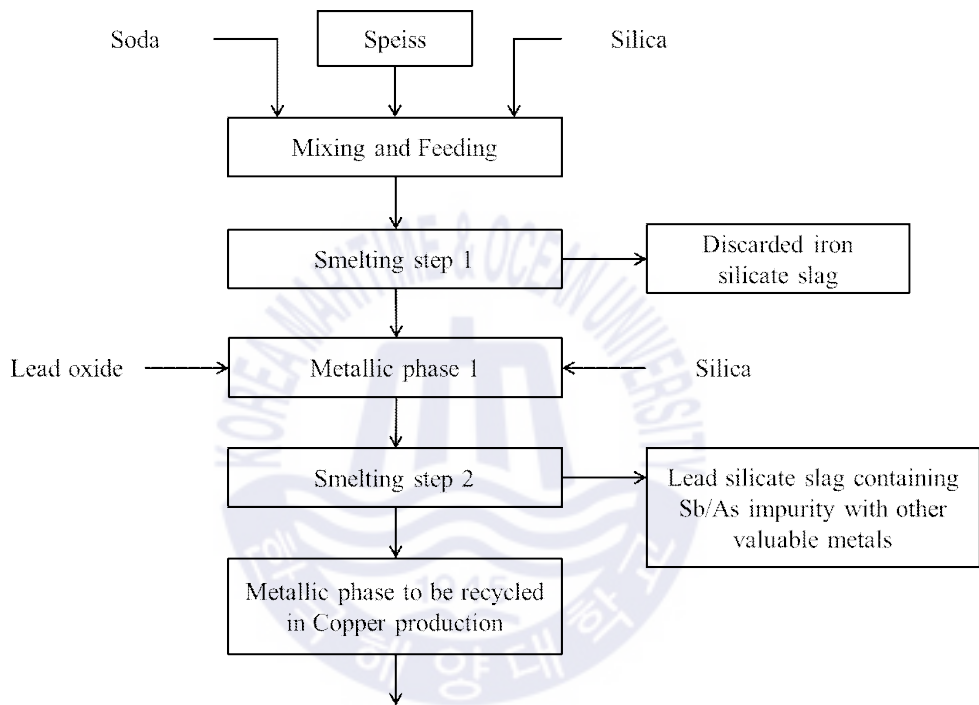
Soda

Speiss

Silica

Mixing and Feeding

Smelting step 1

Discarded iron silicate slag

Lead oxide

Metallic phase 1

Silica

Smelting step 2

Lead silicate slag containing Sb/As impurity with other valuable metals

Metallic phase to be recycled in Copper production

KOREA MARITIME & OCEAN UNIVERSITY